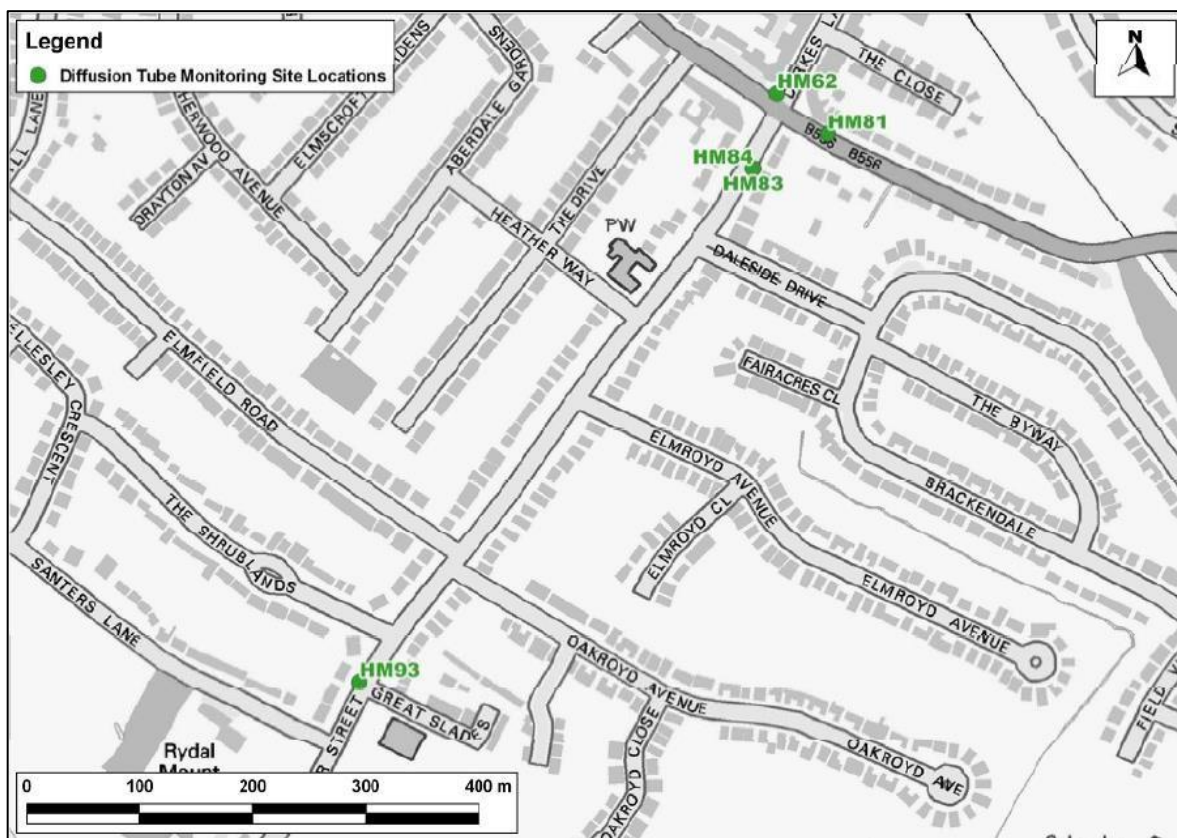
Legend
Diffusion Tube Monitoring Site Locations

N

HM62
HM81
HM84
HM83
HM93

THE CLOSE
B556
B556
ELMSCROFT GARDENS
ABERDALE GARDENS
HERWOOD AVENUE
DRAYTON AV
THE DRIVE
HEATHER WAY
PW
DALESIDE DRIVE
FAIRACRES CL
THE BYWAY
BRACKENDALE
ELMFIELD ROAD
ELLESLEY CRESCENT
ELMROYD AVENUE
ELMROYD CL
ELMROYD AVENUE
THE SHRUBLANDS
SANTERS LANE
OAKROYD AVENUE
OAKROYD CLOSE
OAKROYD AVE
GREAT SLADES
STREET
Rydal Mount

0
100
200
300
400 m